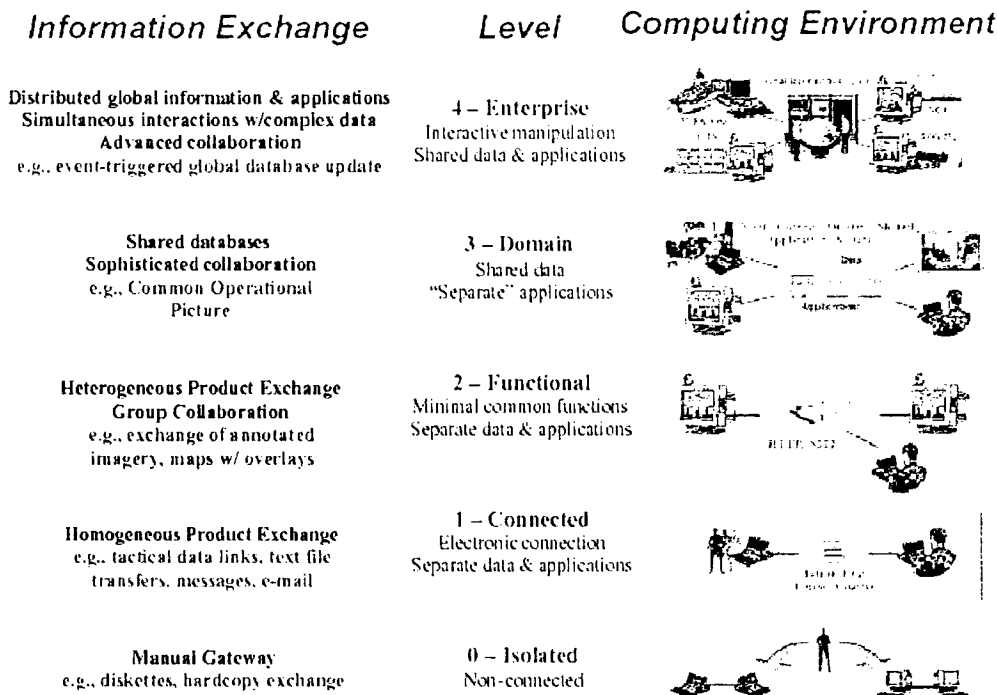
Information Exchange

Level

Computing Environment

Distributed global information & applications
Simultaneous interactions w/complex data
Advanced collaboration
e.g., event-triggered global database update

4 – Enterprise
Interactive manipulation
Shared data & applications

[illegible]

Shared databases
Sophisticated collaboration
e.g., Common Operational Picture

3 – Domain
Shared data
"Separate" applications

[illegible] Data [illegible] Applications

Heterogeneous Product Exchange
Group Collaboration
e.g., exchange of annotated imagery, maps w/ overlays

2 – Functional
Minimal common functions
Separate data & applications

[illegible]

Homogeneous Product Exchange
e.g., tactical data links, text file transfers, messages, e-mail

1 – Connected
Electronic connection
Separate data & applications

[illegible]

Manual Gateway
e.g., diskettes, hardcopy exchange

0 – Isolated
Non-connected